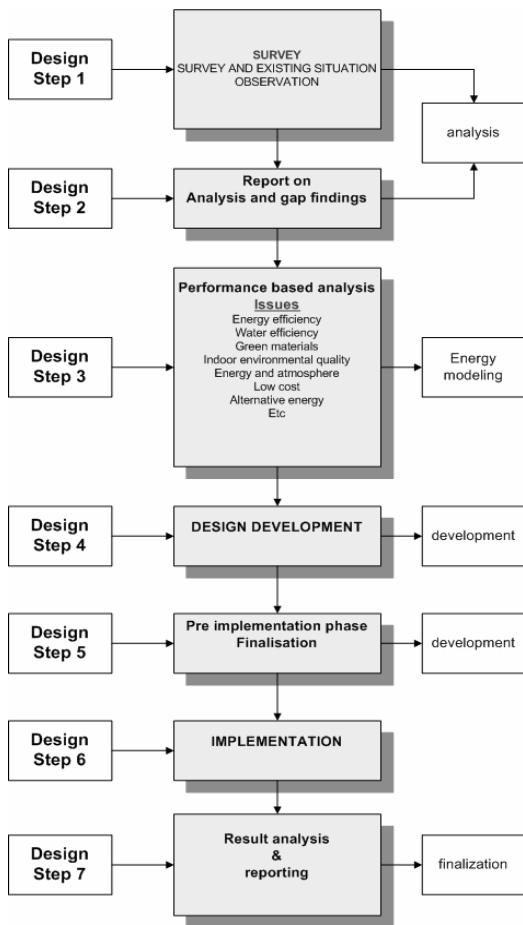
Design Step 1

SURVEY
SURVEY AND EXISTING SITUATION OBSERVATION

analysis

Design Step 2

Report on
Analysis and gap findings

Design Step 3

Performance based analysis
Issues
Energy efficiency
Water efficiency
Green materials
Indoor environmental quality
Energy and atmosphere
Low cost
Alternative energy
Etc

Energy modeling

Design Step 4

DESIGN DEVELOPMENT

development

Design Step 5

Pre implementation phase
Finalisation

development

Design Step 6

IMPLEMENTATION

Design Step 7

Result analysis
&
reporting

finalization